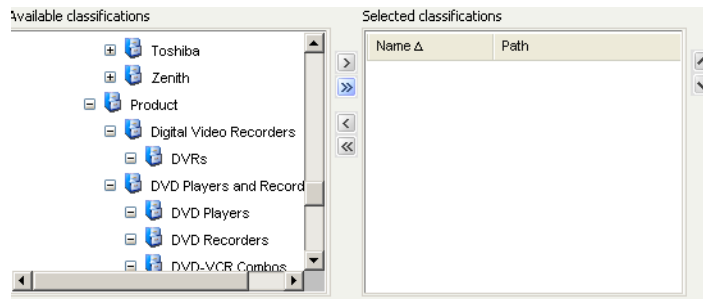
vailable classifications

Toshiba
Zenith
Product
Digital Video Recorders
DVRs
DVD Players and Record
DVD Players
DVD Recorders
DVD-VCR Combos

>
>>
<
<<

Selected classifications

| Name Δ | Path |
|---|---|